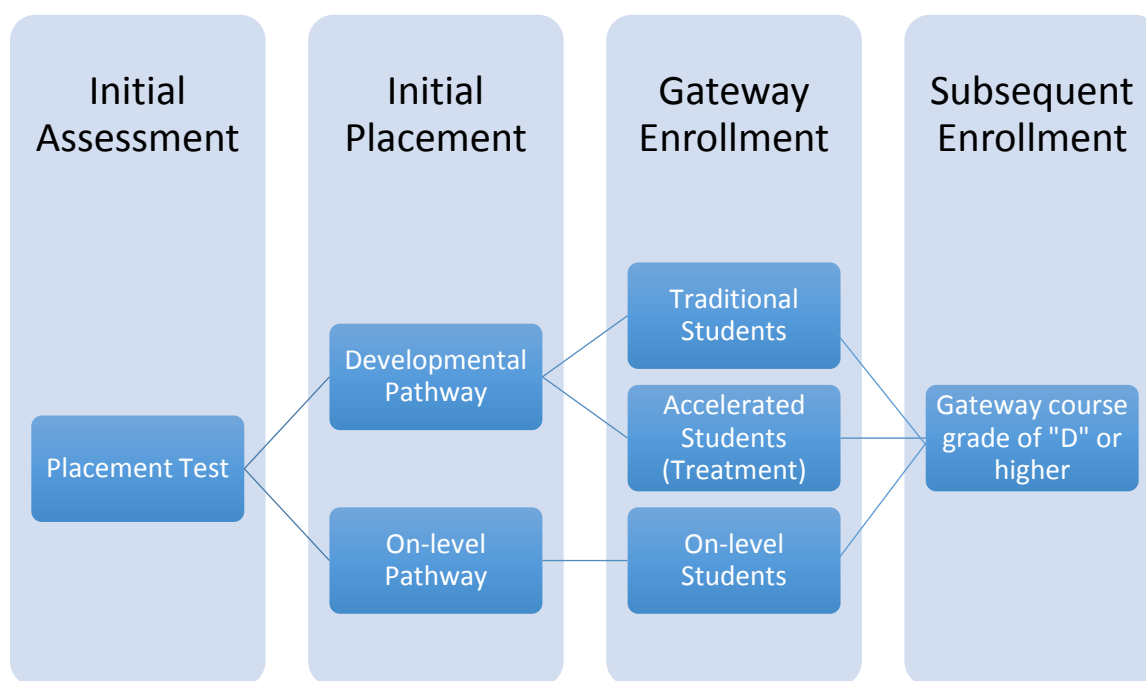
Initial Assessment

Initial Placement

Gateway Enrollment

Subsequent Enrollment

Placement Test

Developmental Pathway

On-level Pathway

Traditional Students

Accelerated Students (Treatment)

On-level Students

Gateway course grade of "D" or higher